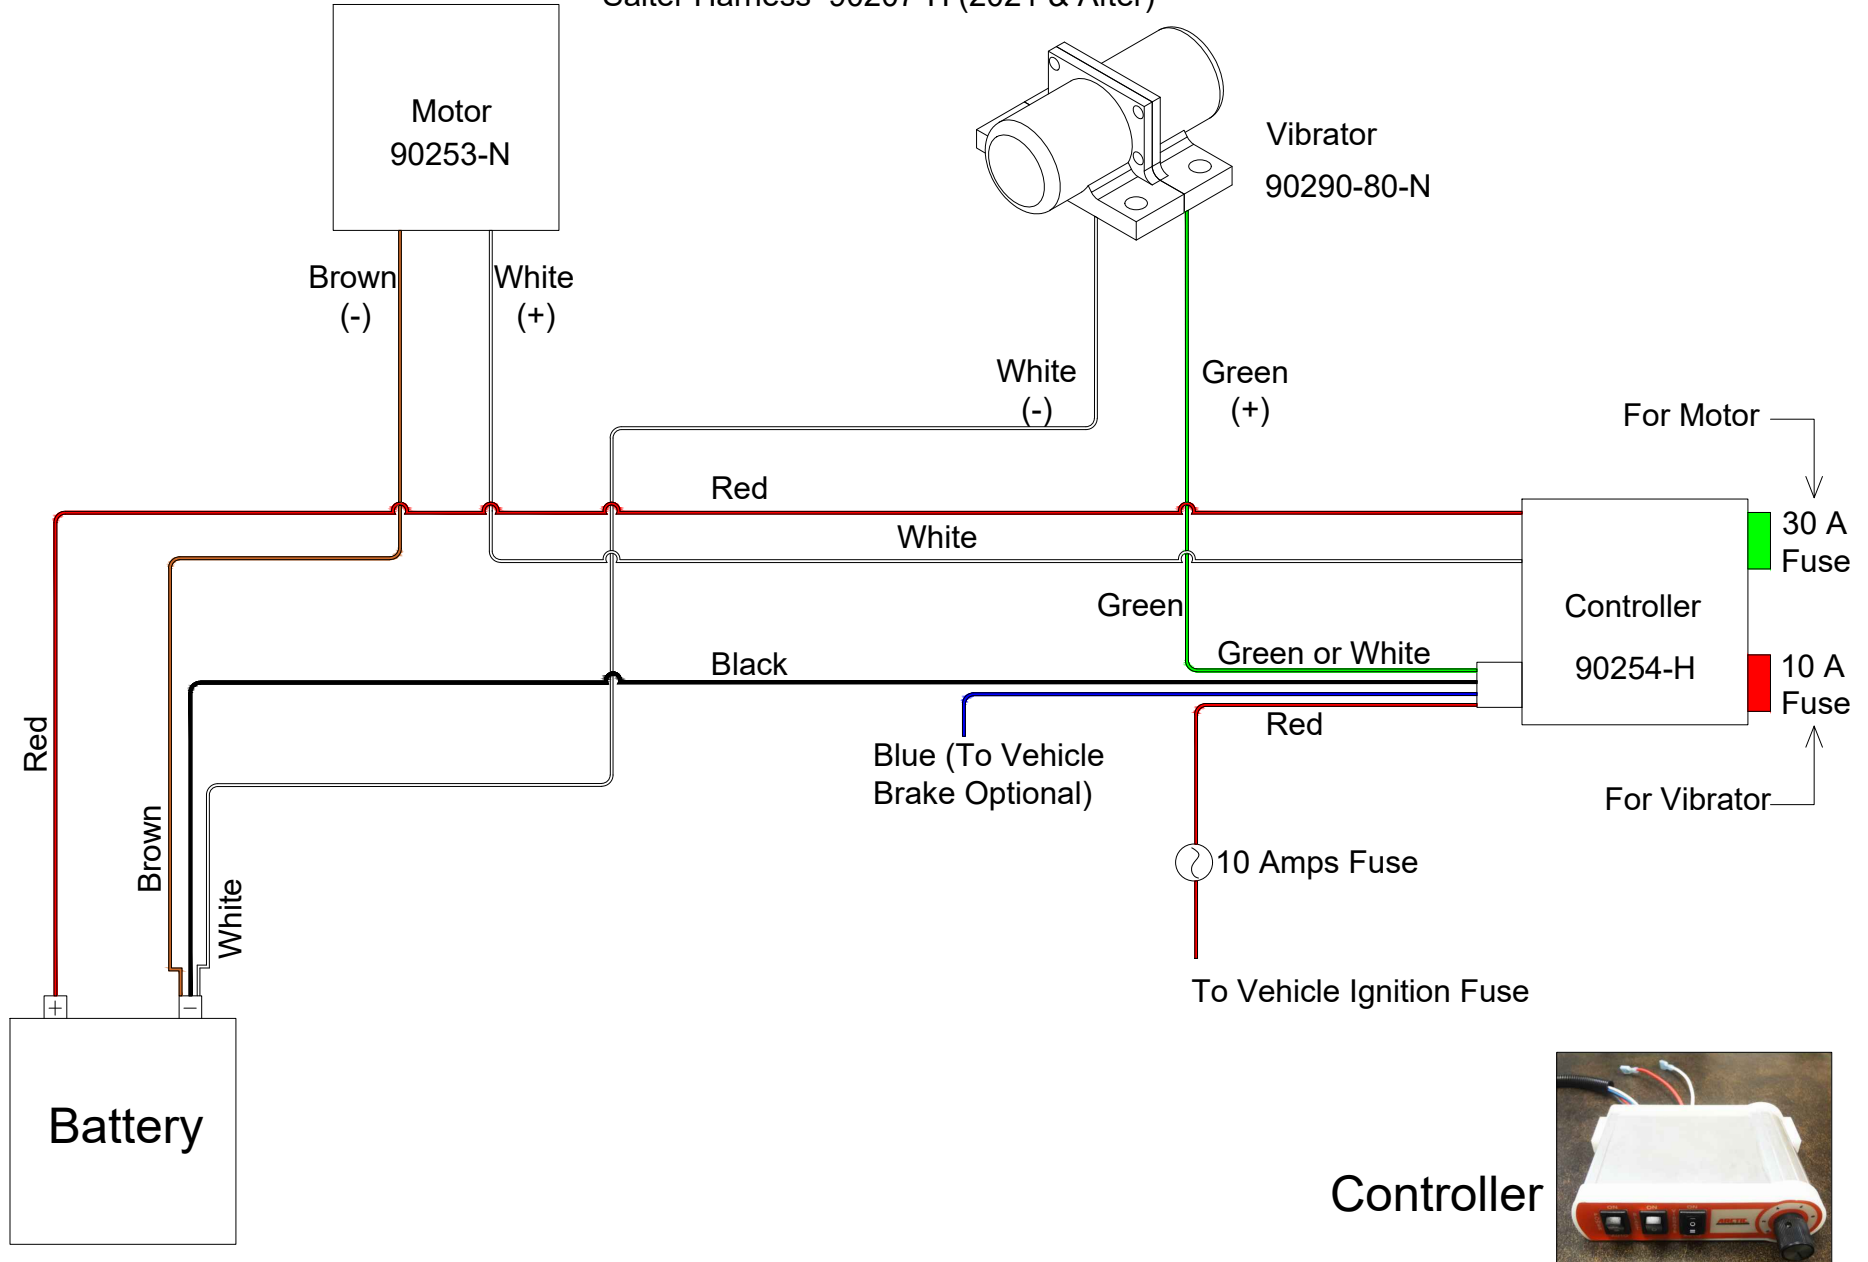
Salter Harness 90207-H (2021 & After)

Motor
90253-N

Vibrator
90290-80-N

Brown
(-)

White
(+)

White
(-)

Green
(+)

For Motor

Red

White

30 A
Fuse

Controller
90254-H

Green

Green or White

10 A
Fuse

Black

Red

Blue (To Vehicle Brake Optional)

For Vibrator

Red

Brown

White

10 Amps Fuse

To Vehicle Ignition Fuse

+

−

Battery

Controller